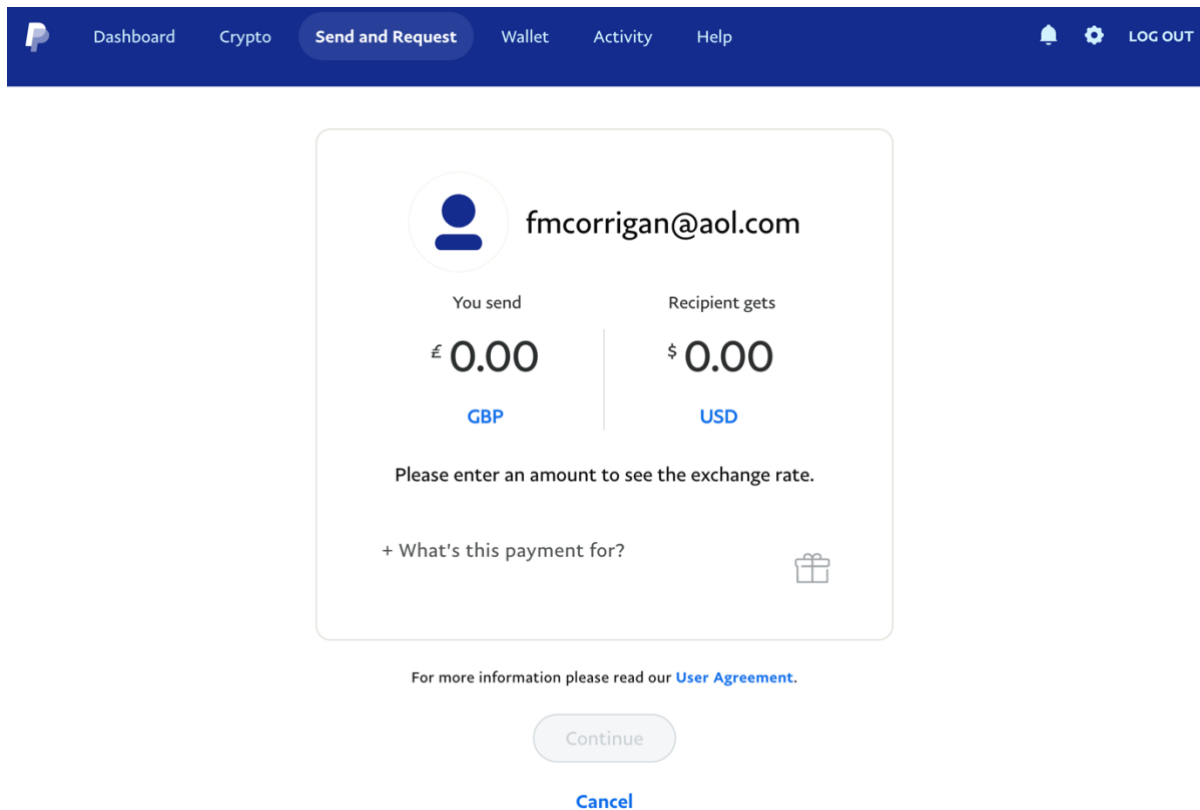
Dashboard Crypto Send and Request Wallet Activity Help LOG OUT

fmcorrigan@aol.com

You send
£ 0.00
GBP

Recipient gets
$ 0.00
USD

Please enter an amount to see the exchange rate.

+ What's this payment for?

For more information please read our User Agreement.

Continue

Cancel